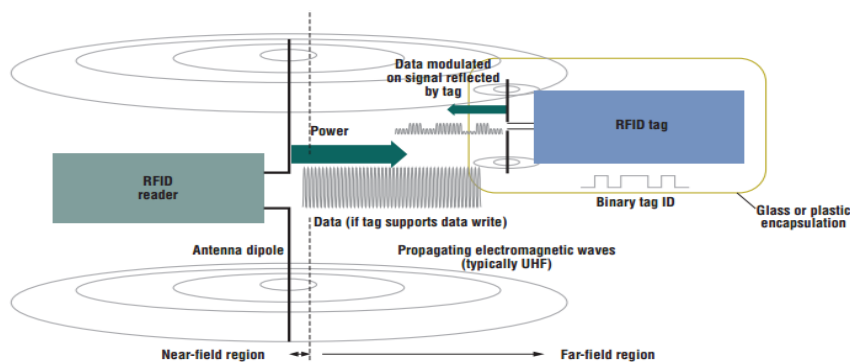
Data modulated on signal reflected by tag

RFID tag

Power

RFID reader

Binary tag ID

Glass or plastic encapsulation

Data (if tag supports data write)

Antenna dipole

Propagating electromagnetic waves (typically UHF)

Near-field region

Far-field region